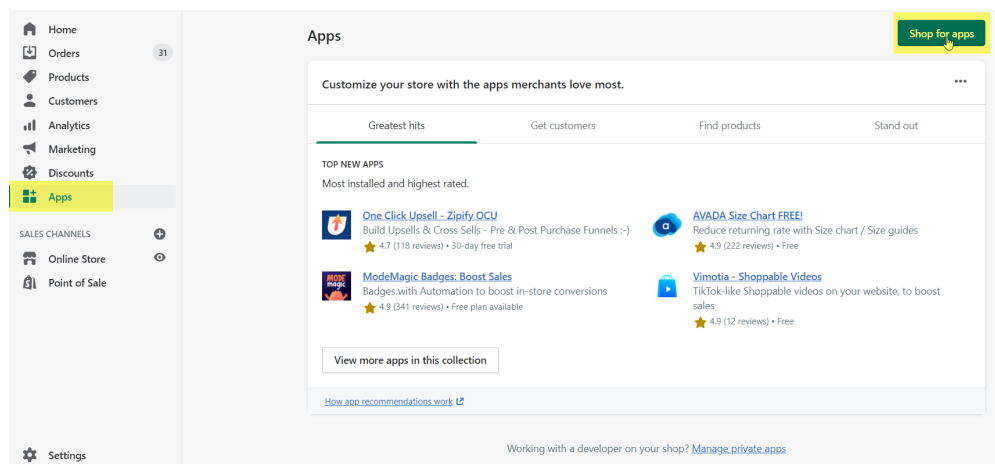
Home
Orders 31
Products
Customers
Analytics
Marketing
Discounts
Apps

SALES CHANNELS
Online Store
Point of Sale

Settings

Apps

Shop for apps

Customize your store with the apps merchants love most.

Greatest hits
Get customers
Find products
Stand out

TOP NEW APPS
Most installed and highest rated.

One Click Upsell - Zipify OCU
Build Upsells & Cross Sells - Pre & Post Purchase Funnels :-)
4.7 (118 reviews) • 30-day free trial

AVADA Size Chart FREE!
Reduce returning rate with Size chart / Size guides
4.9 (222 reviews) • Free

ModeMagic Badges: Boost Sales
Badges with Automation to boost in-store conversions
4.9 (341 reviews) • Free plan available

Vimotia - Shoppable Videos
TikTok-like Shoppable videos on your website, to boost sales
4.9 (12 reviews) • Free

View more apps in this collection

How app recommendations work

Working with a developer on your shop? Manage private apps